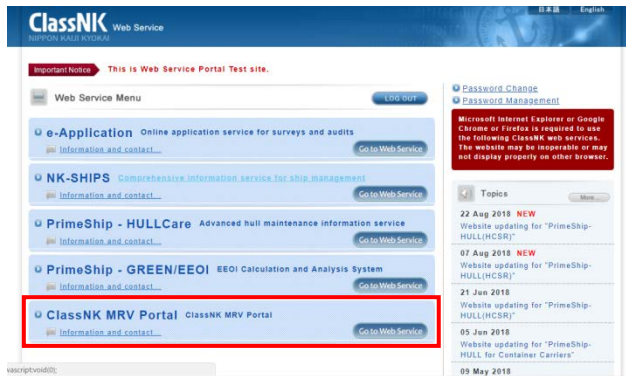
ClassNK Web Service
NIPPON KAIJI KYOKAI

日本語 | English

Important Notice This is Web Service Portal Test site.

Web Service Menu
LOG OUT

e-Application Online application service for surveys and audits
Information and contact...
Go to Web Service

NK-SHIPS Comprehensive information service for ship management
Information and contact...
Go to Web Service

PrimeShip - HULLCare Advanced hull maintenance information service
Information and contact...
Go to Web Service

PrimeShip - GREEN/EEOI EEOI Calculation and Analysis System
Information and contact...
Go to Web Service

ClassNK MRV Portal ClassNK MRV Portal
Information and contact...
Go to Web Service

Password Change
Password Management

Microsoft Internet Explorer or Google Chrome or Firefox is required to use the following ClassNK web services. The website may be inoperable or may not display properly on other browser.

Topics
More

22 Aug 2018 NEW
Website updating for "PrimeShip-HULL(HCSR)"

07 Aug 2018 NEW
Website updating for "PrimeShip-HULL(HCSR)"

21 Jun 2018
Website updating for "PrimeShip-HULL(HCSR)"

05 Jun 2018
Website updating for "PrimeShip-HULL for Container Carriers"

09 May 2018

vascript:void(0);